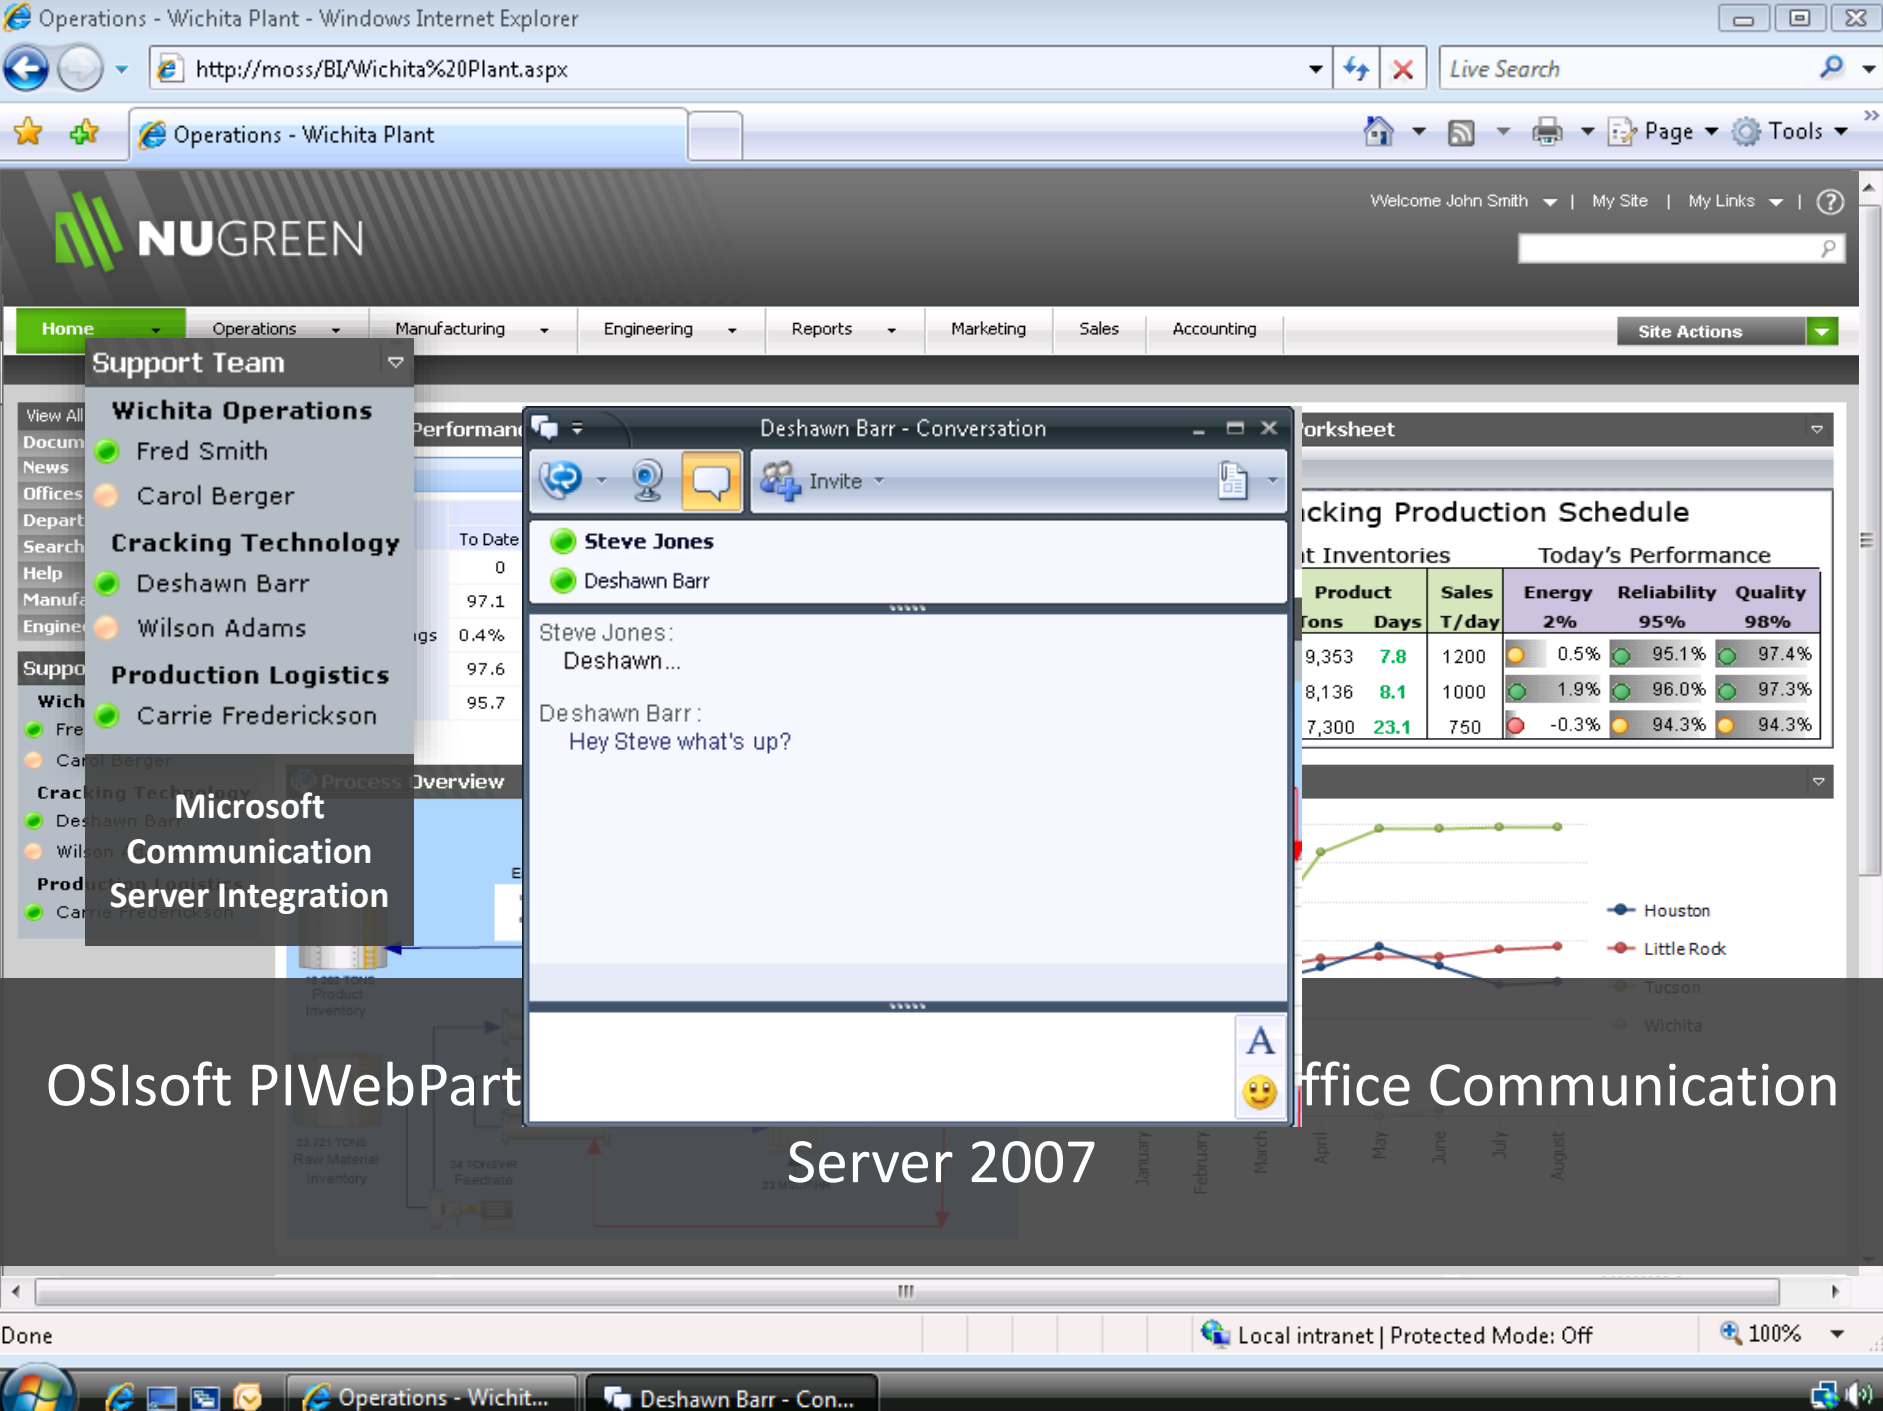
Operations - Wichita Plant - Windows Internet Explorer

http://moss/BI/Wichita%20Plant.aspx

Live Search

Operations - Wichita Plant

Page Tools

NUGREEN

Welcome John Smith | My Site | My Links |

Home Operations Manufacturing Engineering Reports Marketing Sales Accounting

Site Actions

View All
Docum
News
Offices
Depart
Search
Help
Manufa
Engine

Suppo
Wich
Fre
Carol Berger
Cracking Technology
Deshawn Barr
Wilson
Prod
Carrie Frederickson

Support Team

Wichita Operations
Fred Smith
Carol Berger

Cracking Technology
Deshawn Barr
Wilson Adams

Production Logistics
Carrie Frederickson

Microsoft Communication Server Integration

Performan

| To Date |
|---|
| 0 |
| 97.1 |
| 0.4% |
| 97.6 |
| 95.7 |

gs

Process Overview

Deshawn Barr - Conversation

Invite

Steve Jones
Deshawn Barr

Steve Jones:
Deshawn...

Deshawn Barr:
Hey Steve what's up?

A

orksheet

cking Production Schedule

t Inventories Today's Performance

| Product Tons | Days | Sales T/day | Energy 2% | Reliability 95% | Quality 98% |
|---|---|---|---|---|---|
| 9,353 | 7.8 | 1200 | 0.5% | 95.1% | 97.4% |
| 8,136 | 8.1 | 1000 | 1.9% | 96.0% | 97.3% |
| 7,300 | 23.1 | 750 | -0.3% | 94.3% | 94.3% |

Houston
Little Rock
Tucson
Wichita

January February March April May June July August

18,262 TONS Product Inventory
23,721 TONS Raw Material Inventory
34 TONS/HR Feedrate

OSIsoft PIWebPart

ffice Communication Server 2007

Done

Local intranet | Protected Mode: Off

100%

Operations - Wichit...

Deshawn Barr - Con...